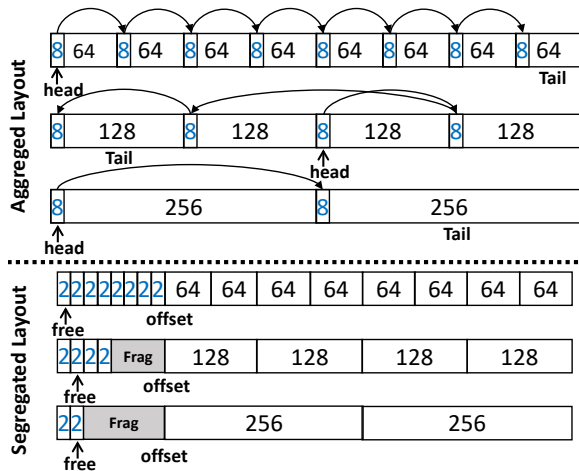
Aggreged Layout

8 64 8 64 8 64 8 64 8 64 8 64 8 64 8 64
head
Tail

8 128 8 128 8 128 8 128
Tail
head

8 256 8 256
head
Tail

Segregated Layout

2 2 2 2 2 2 2 2 64 64 64 64 64 64 64 64
free
offset

2 2 2 2 Frag 128 128 128 128
free
offset

2 2 Frag 256 256
free
offset